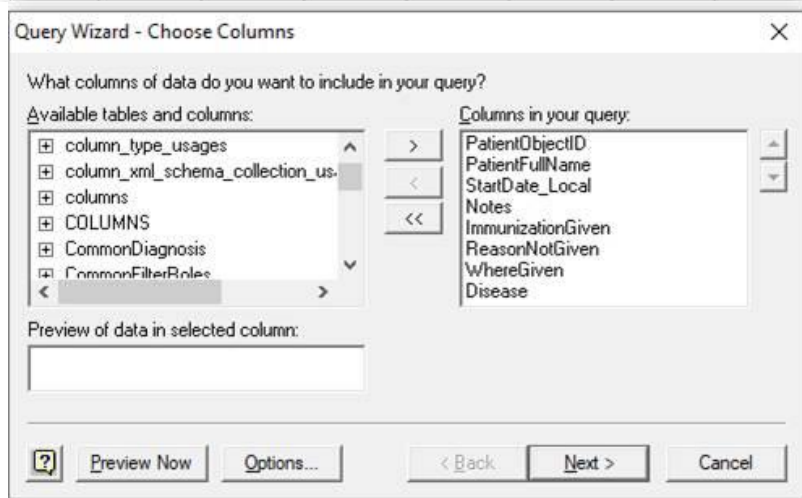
Query Wizard - Choose Columns

×

What columns of data do you want to include in your query?

Available tables and columns:

column_type_usages
column_xml_schema_collection_us
columns
COLUMNS
CommonDiagnosis
CommonFilterRoles

>
<
<<

Columns in your query:

PatientObjectID
PatientFullName
StartDate_Local
Notes
ImmunizationGiven
ReasonNotGiven
WhereGiven
Disease

Preview of data in selected column:

?
Preview Now
Options...
< Back
Next >
Cancel